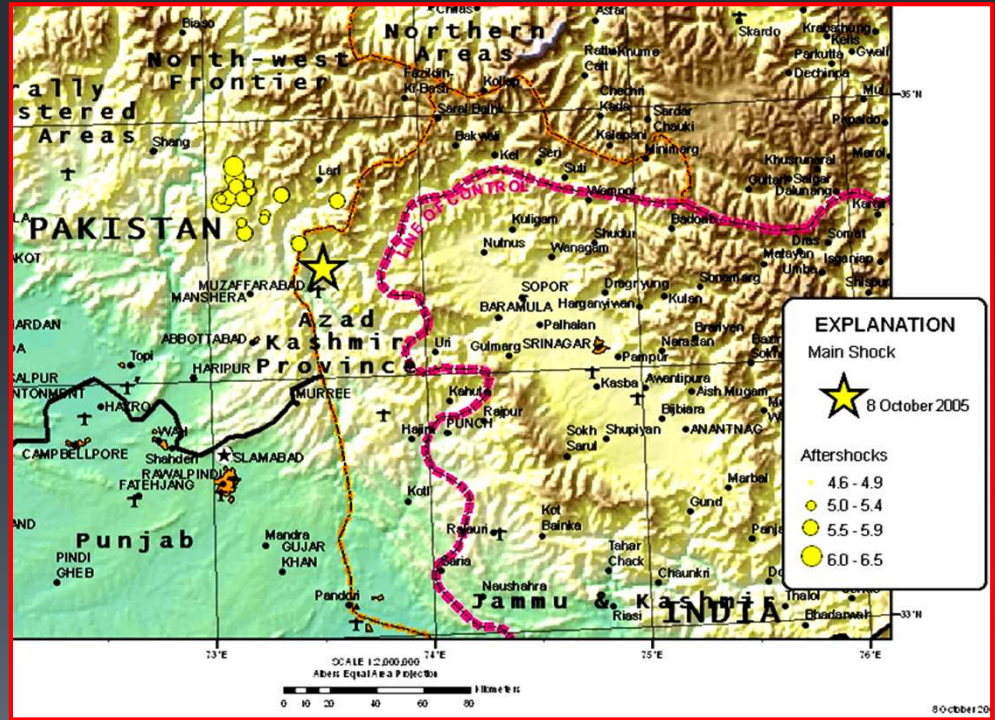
Biaso
Chilas
Astor
North-west Frontier
Northern Areas
Skardo
Krabathang
Kelis
Gwali
Parkutta
Dechinga
rally stered Areas
Faziklin
Ki Bash
Kollbo
Ratta
Catt
Khume
Chechri
Kade
Sardar Chauki
Mul
35°N
Padaldo
Sarai Balni
Shang
Bakwal
Kel
Seri
Suti
Kalapani
Minimerg
Marol
Lari
LINE OF CONTROL
Khusrunaral
Gurtar
Salgar
Dalunange
Wempor
Kargil
PAKISTAN
Kuligam
Nutnus
Wanagam
Shudur
Badoab
Dras
Somat
Metayan
Isganiap
Umba
Shispur
KOT
MUZAFFARABAD
MANSHERA
SOPOR
Dragryung
Sonamerg
BARAMULA
Harganyivan
Kulan
Palhalan
Azad Kashmir Province
ABBOTTABAD
Uri
Gulmarg
SRINAGAR
Narastan
Branyen
Pampur
EXPLANATION
Main Shock
8 October 2005
Aftershocks
4.6 - 4.9
5.0 - 5.4
5.5 - 5.9
6.0 - 6.5
Topi
HARIPUR
Kasba
Awantipura
Aish Mugam
ALPUR
NTONMENT
HAZRO
MURREE
Kahuta
Rajpur
Bijbiara
WAH
Haili
PUNCH
Sokh Sarul
Shupiyan
ANANTNAG
CAMPBELLPORE
Shahder
RAWALPINDI
ISLAMABAD
FATEHJANG
Kotli
Marbal
Gund
Punjab
Mandra
GUJAR KHAN
Rajauri
Kot Bainka
Tahar Chack
PINDI GHEB
Saria
Chaunkri
Pandori
Neushahra
Jammu & Kashmir
INDIA
Riasi
Thalol
Bhadarwal
33°N
73°E
SCALE 1:2,000,000
Albers Equal Area Projection
74°E
75°E
76°E
kilometers
0 10 20 40 60 80
8 October 20